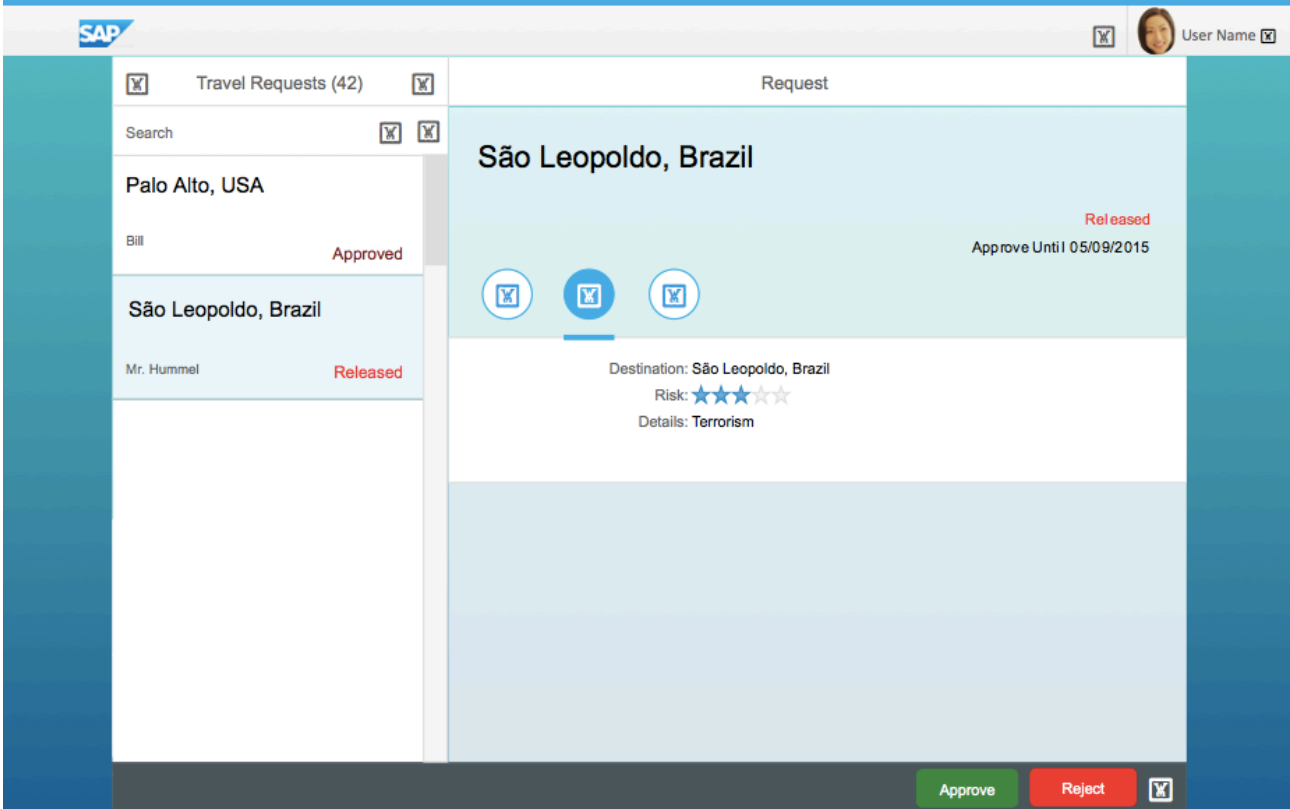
SAP

User Name

Travel Requests (42)

Search

Palo Alto, USA

Bill

Approved

São Leopoldo, Brazil

Mr. Hummel

Released

Request

São Leopoldo, Brazil

Released

Approve Until 05/09/2015

Destination: São Leopoldo, Brazil

Risk:

Details: Terrorism

Approve

Reject